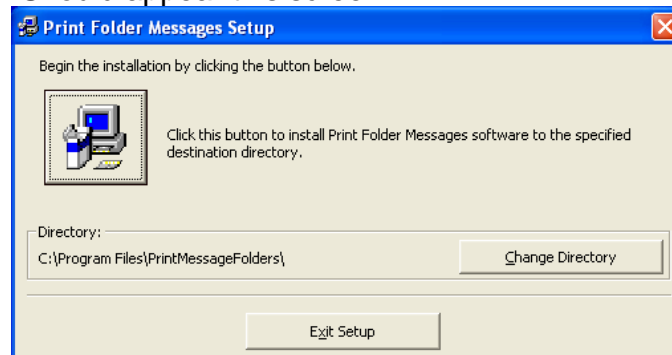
Print Folder Messages Setup

Begin the installation by clicking the button below.

Click this button to install Print Folder Messages software to the specified destination directory.

Directory:
C:\Program Files\PrintMessageFolders\

Change Directory

Exit Setup